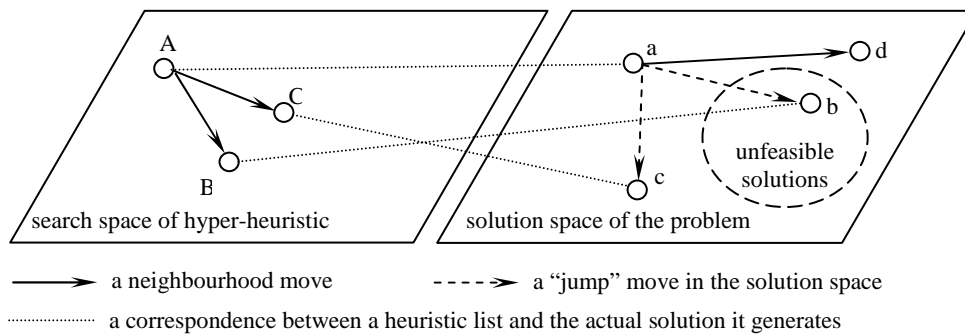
A

C

B

search space of hyper-heuristic

a

d

b

unfeasible solutions

c

solution space of the problem

a neighbourhood move

a "jump" move in the solution space

a correspondence between a heuristic list and the actual solution it generates